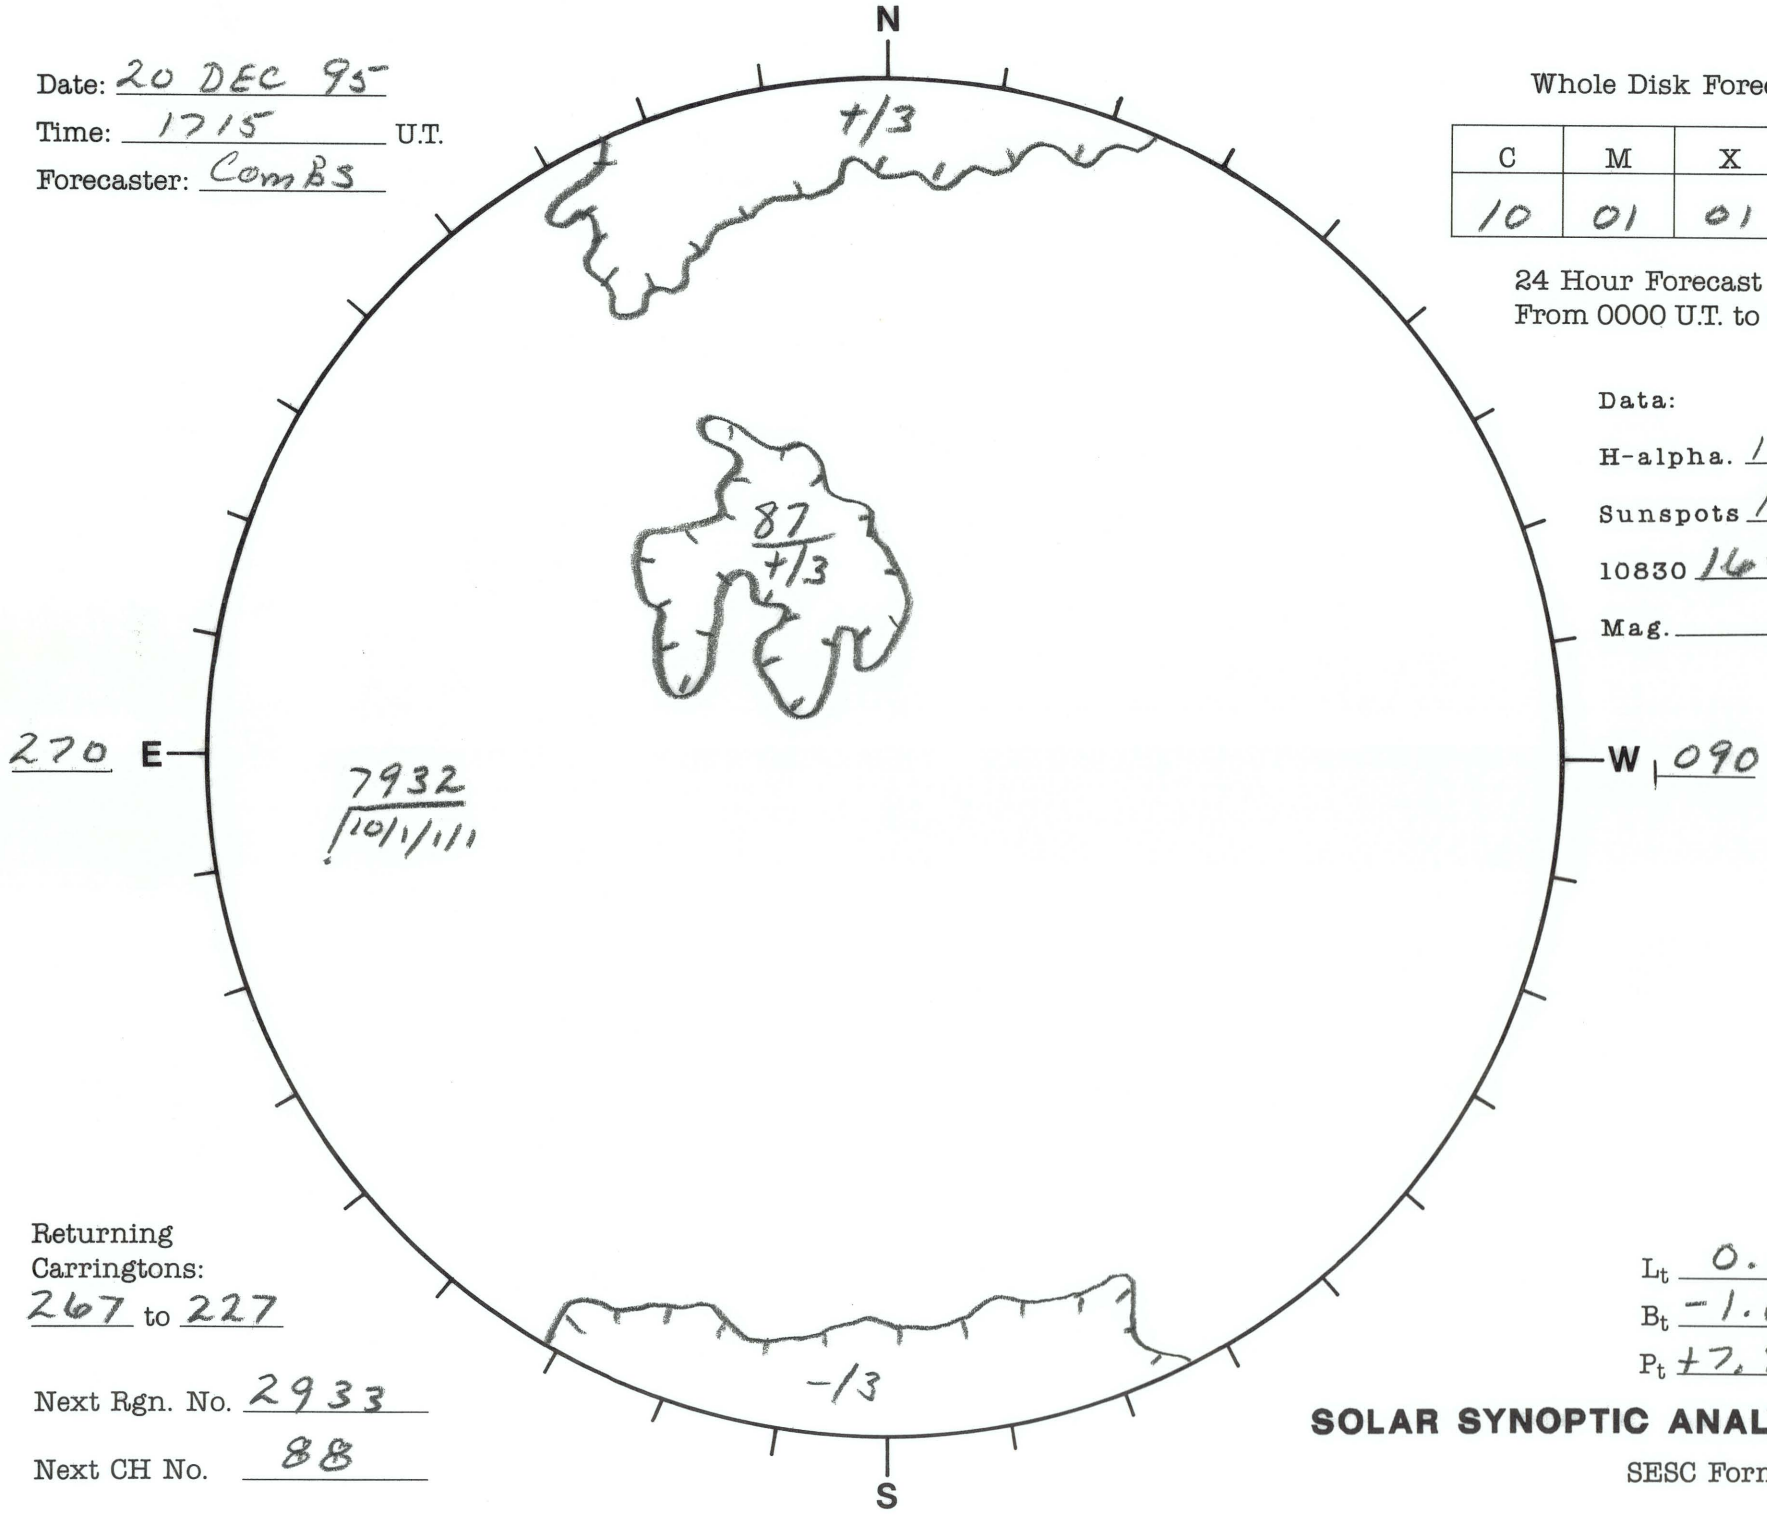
N

Date: 20 DEC 95

Time: 1715 U.T.

Forecaster: Combs

Whole Disk Fore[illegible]

| C | M | X |
|---|---|---|
| 10 | 01 | 01 |

24 Hour Forecast
From 0000 U.T. to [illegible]

Data:

H-alpha. 1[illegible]

Sunspots 1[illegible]

10830 16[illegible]

Mag. ______

+/3

$\frac{87}{+/3}$

270 E

W 090

7932
10/1/1/1

-/3

Returning
Carringtons:
267 to 227

Next Rgn. No. 2933

Next CH No. 88

S

$L_t$ 0.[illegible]

$B_t$ -1.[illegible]

$P_t$ +7.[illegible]

SOLAR SYNOPTIC ANAL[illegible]

SESC For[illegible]